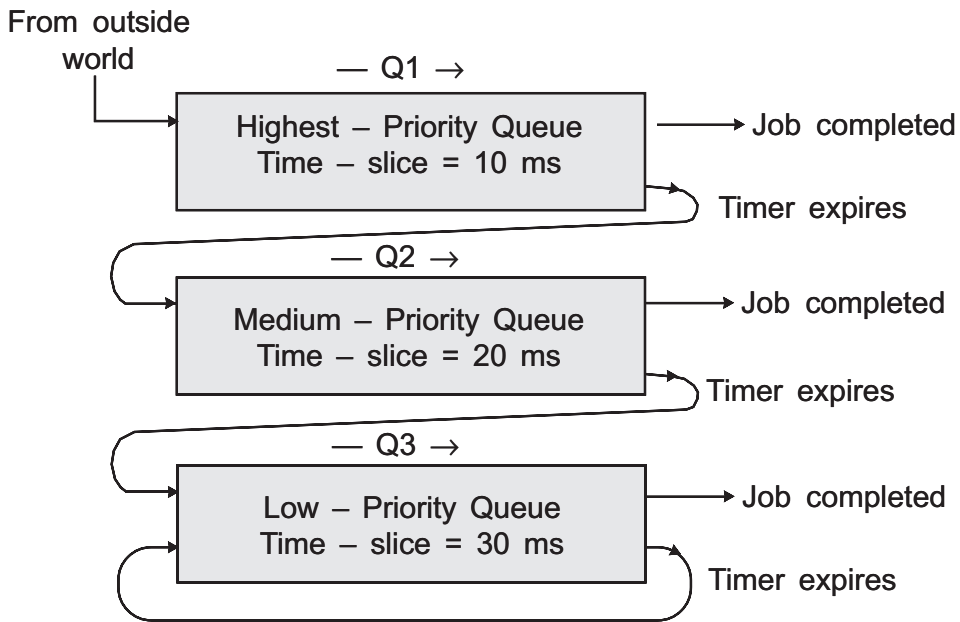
From outside world

— Q1 →

Highest – Priority Queue
Time – slice = 10 ms

Job completed

Timer expires

— Q2 →

Medium – Priority Queue
Time – slice = 20 ms

Job completed

Timer expires

— Q3 →

Low – Priority Queue
Time – slice = 30 ms

Job completed

Timer expires